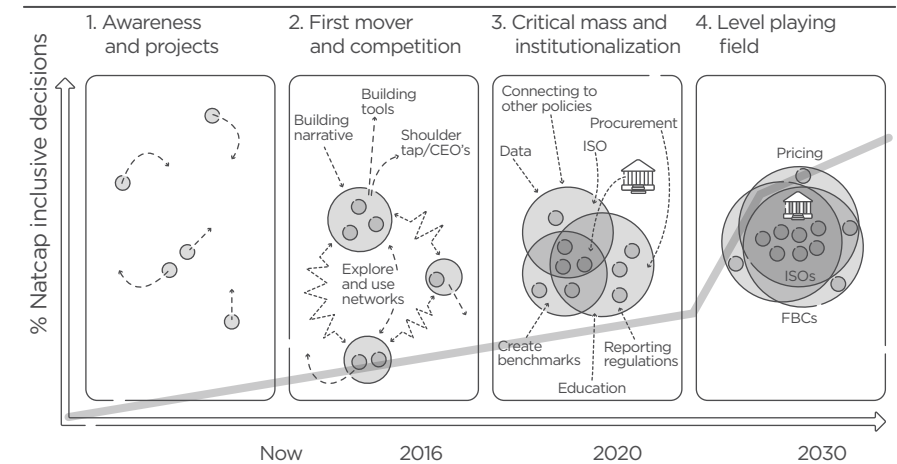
1. Awareness and projects

2. First mover and competition

3. Critical mass and institutionalization

4. Level playing field

% Natcap inclusive decisions

Building tools

Building narrative

Shoulder tap/CEO's

Explore and use networks

Connecting to other policies

Procurement

Data

ISO

Create benchmarks

Reporting regulations

Education

Pricing

ISOs

FBCs

Now

2016

2020

2030